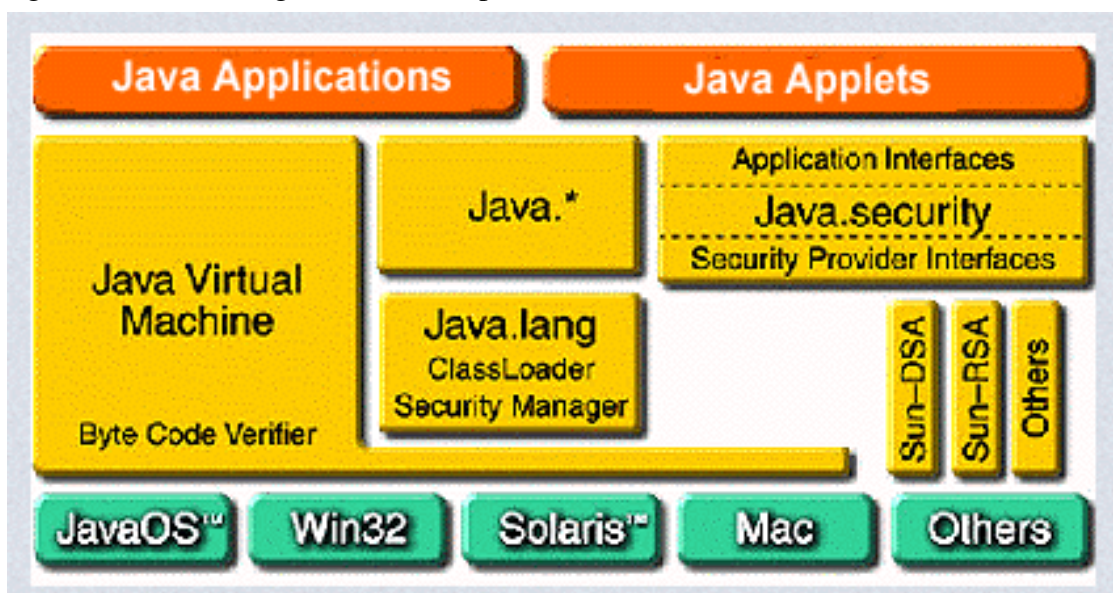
Java Applications

Java Applets

Java Virtual Machine

Byte Code Verifier

Java.*

Java.lang
ClassLoader
Security Manager

Application Interfaces

Java.security

Security Provider Interfaces

Sun-DSA

Sun-RSA

Others

JavaOS™

Win32

Solaris™

Mac

Others